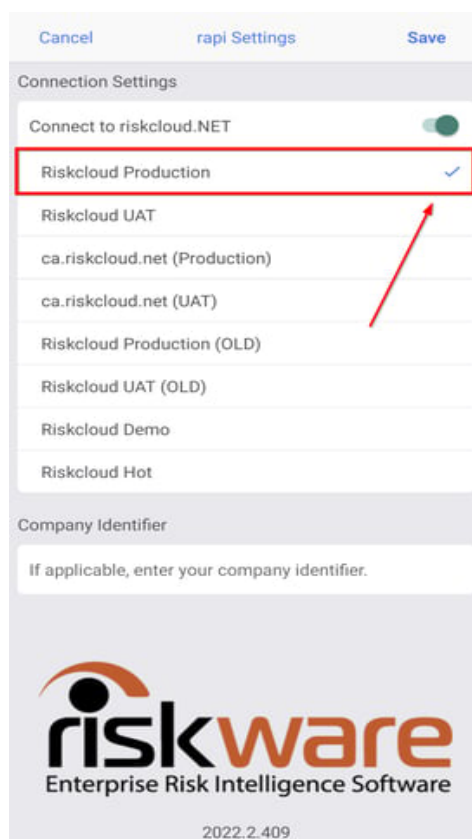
Cancel
rapi Settings
Save

Connection Settings

Connect to riskcloud.NET

Riskcloud Production

Riskcloud UAT

ca.riskcloud.net (Production)

ca.riskcloud.net (UAT)

Riskcloud Production (OLD)

Riskcloud UAT (OLD)

Riskcloud Demo

Riskcloud Hot

Company Identifier

If applicable, enter your company identifier.

riskware
Enterprise Risk Intelligence Software

2022.2.409